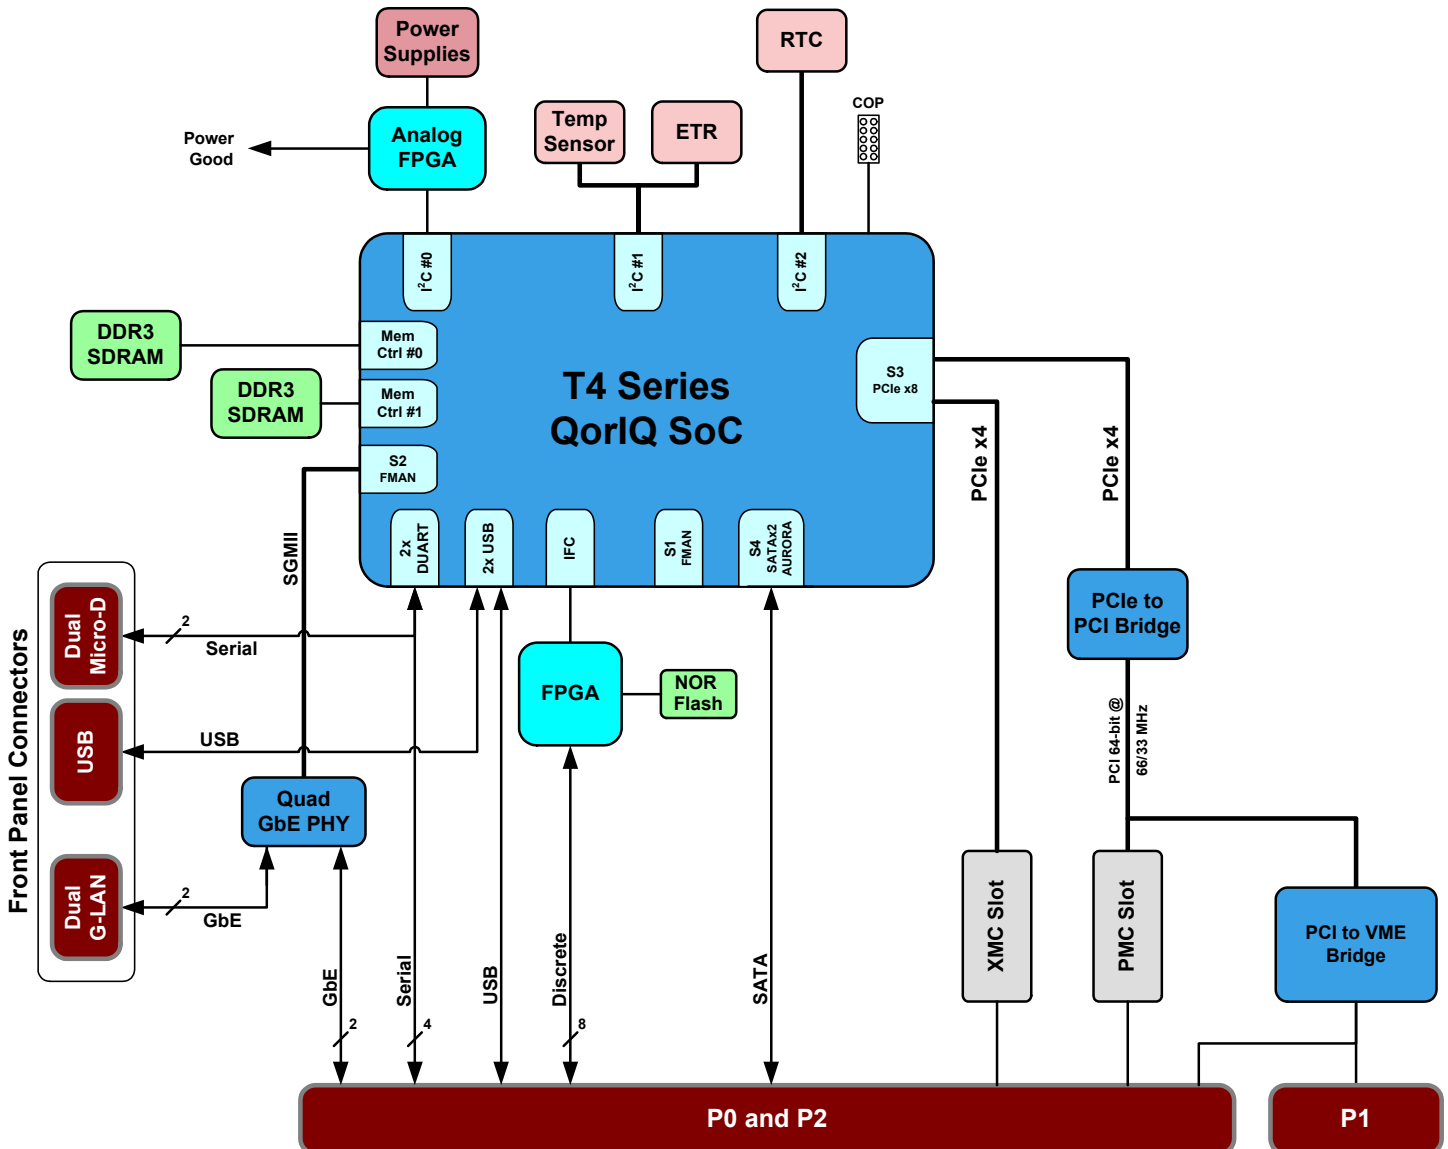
Power Supplies

RTC

COP

Power Good

Analog FPGA

Temp Sensor

ETR

$I^2C$ #0

$I^2C$ #1

$I^2C$ #2

DDR3 SDRAM

Mem Ctrl #0

DDR3 SDRAM

Mem Ctrl #1

T4 Series QorIQ SoC

S3 PCIe x8

S2 FMAN

PCIe x4

PCIe x4

SGMII

2x DUART

2x USB

IFC

S1 FMAN

S4 SATAx2 AURORA

Front Panel Connectors

Dual Micro-D

2

Serial

USB

USB

Dual G-LAN

2

GbE

Quad GbE PHY

FPGA

NOR Flash

PCIe to PCI Bridge

PCI 64-bit @ 66/33 MHz

XMC Slot

PMC Slot

PCI to VME Bridge

GbE

2

Serial

4

USB

Discrete

8

SATA

P0 and P2

P1